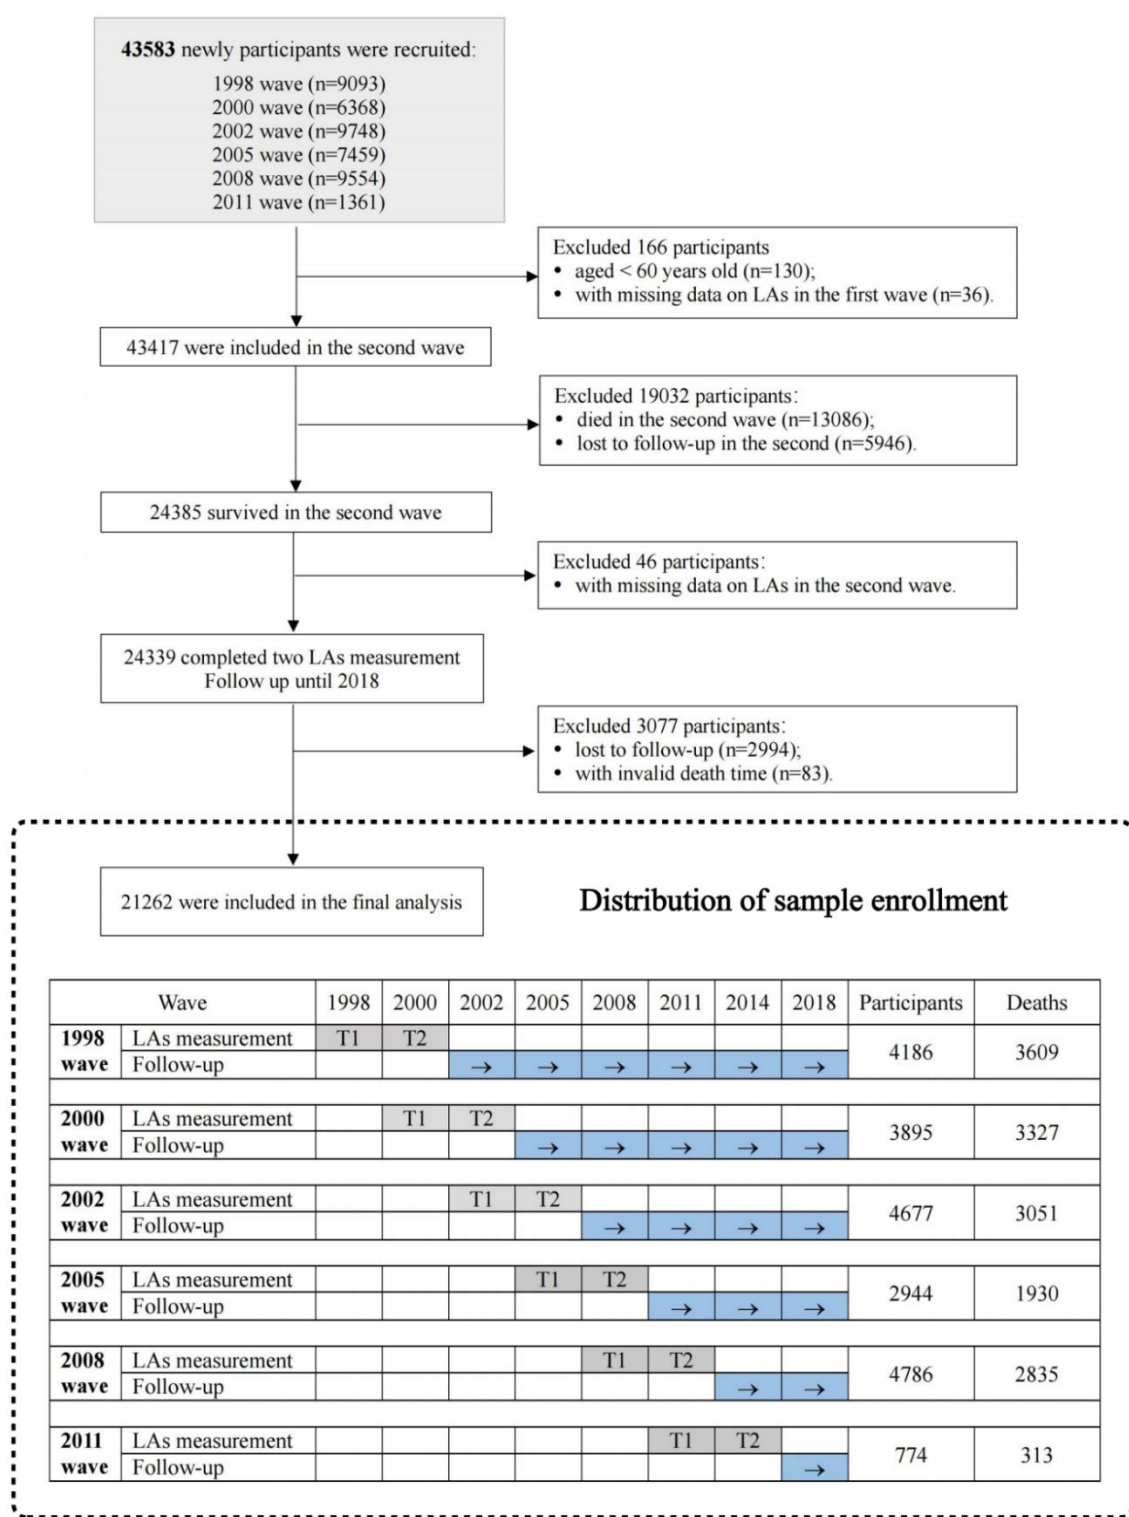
**43583** newly participants were recruited:
1998 wave (n=9093)
2000 wave (n=6368)
2002 wave (n=9748)
2005 wave (n=7459)
2008 wave (n=9554)
2011 wave (n=1361)

Excluded 166 participants
• aged < 60 years old (n=130);
• with missing data on LAs in the first wave (n=36).

43417 were included in the second wave

Excluded 19032 participants:
• died in the second wave (n=13086);
• lost to follow-up in the second (n=5946).

24385 survived in the second wave

Excluded 46 participants:
• with missing data on LAs in the second wave.

24339 completed two LAs measurement
Follow up until 2018

Excluded 3077 participants:
• lost to follow-up (n=2994);
• with invalid death time (n=83).

21262 were included in the final analysis

Distribution of sample enrollment

| Wave | | 1998 | 2000 | 2002 | 2005 | 2008 | 2011 | 2014 | 2018 | Participants | Deaths |
|---|---|---|---|---|---|---|---|---|---|---|---|
| 1998 wave | LAs measurement | T1 | T2 | | | | | | | 4186 | 3609 |
| | Follow-up | | | → | → | → | → | → | → | | |
| 2000 wave | LAs measurement | | T1 | T2 | | | | | | 3895 | 3327 |
| | Follow-up | | | | → | → | → | → | → | | |
| 2002 wave | LAs measurement | | | T1 | T2 | | | | | 4677 | 3051 |
| | Follow-up | | | | | → | → | → | → | | |
| 2005 wave | LAs measurement | | | | T1 | T2 | | | | 2944 | 1930 |
| | Follow-up | | | | | | → | → | → | | |
| 2008 wave | LAs measurement | | | | | T1 | T2 | | | 4786 | 2835 |
| | Follow-up | | | | | | | → | → | | |
| 2011 wave | LAs measurement | | | | | | T1 | T2 | | 774 | 313 |
| | Follow-up | | | | | | | | → | | |